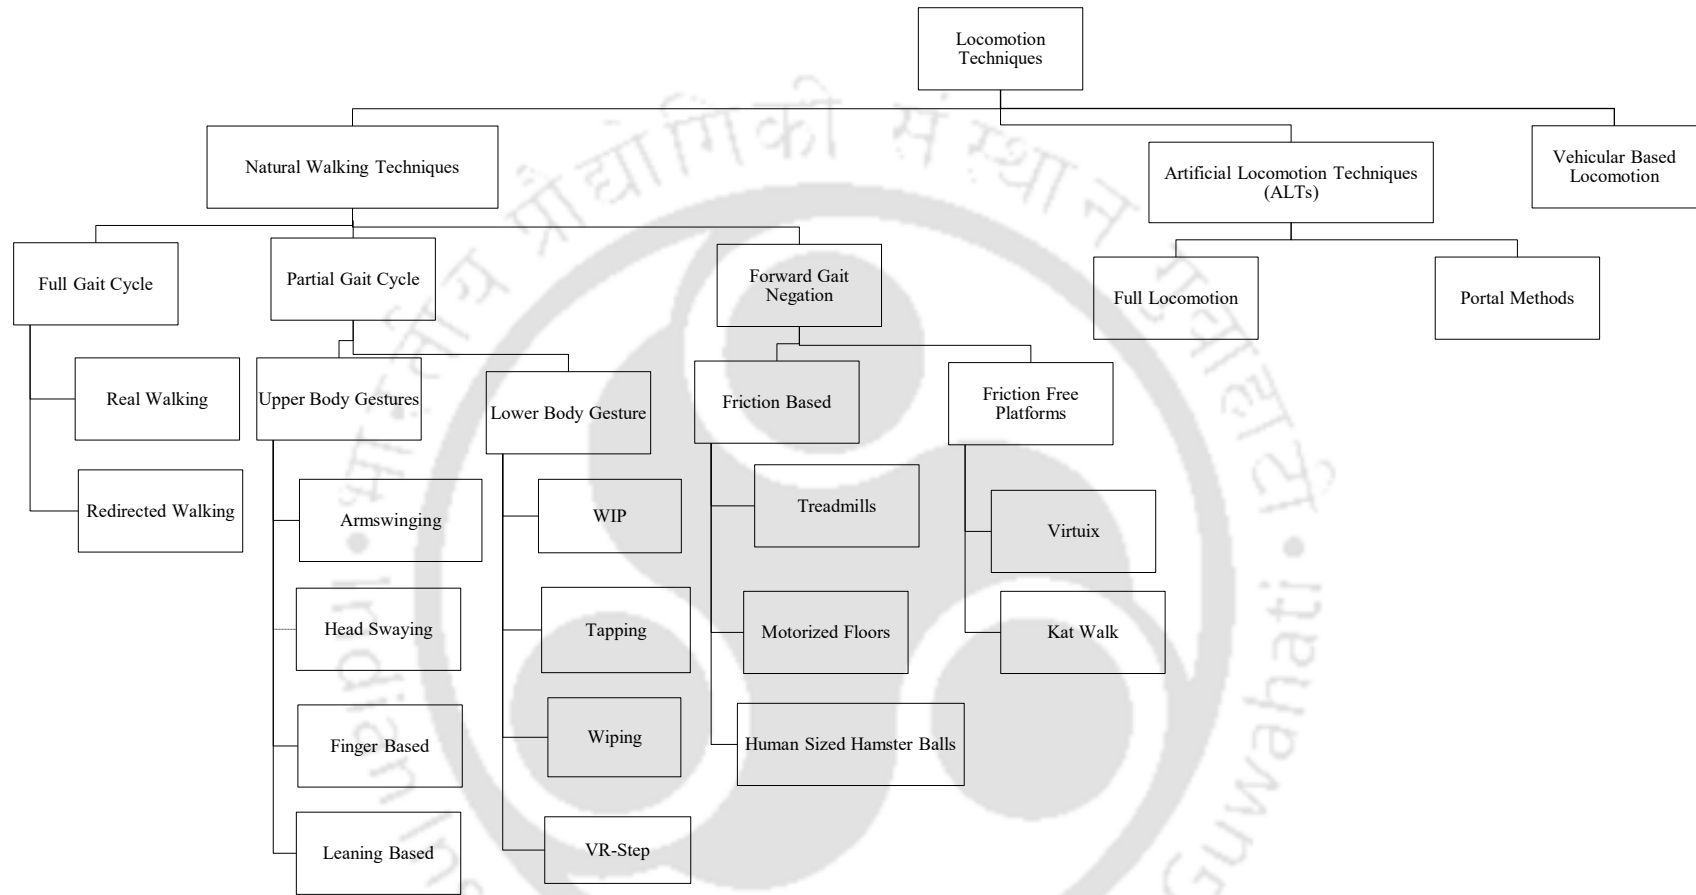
Locomotion Techniques

Natural Walking Techniques

Artificial Locomotion Techniques (ALTs)

Vehicular Based Locomotion

Full Gait Cycle

Partial Gait Cycle

Forward Gait Negation

Full Locomotion

Portal Methods

Real Walking

Redirected Walking

Upper Body Gestures

Lower Body Gesture

Friction Based

Friction Free Platforms

Armswinging

Head Swaying

Finger Based

Leaning Based

WIP

Tapping

Wiping

VR-Step

Treadmills

Motorized Floors

Human Sized Hamster Balls

Virtuix

Kat Walk